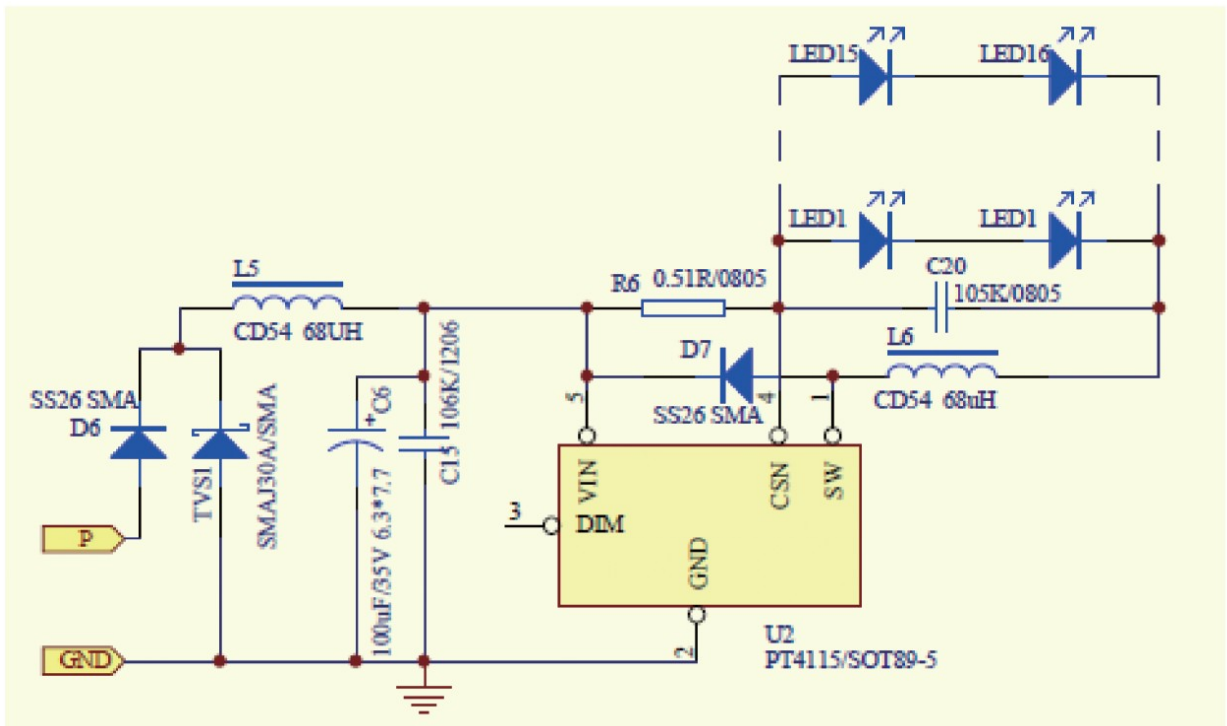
LED15
LED16
LED1
LED1
L5
CD54 68UH
R6 0.51R/0805
C20
105K/0805
L6
CD54 68uH
D7
SS26 SMA
5
4
1
SS26 SMA
D6
TVS1
SMAJ30A/SMA
C6
+
100uF/35V 6.3*7.7
C15
106K/1206
VIN
CSN
SW
3
DIM
GND
2
P
GND
U2
PT4115/SOT89-5